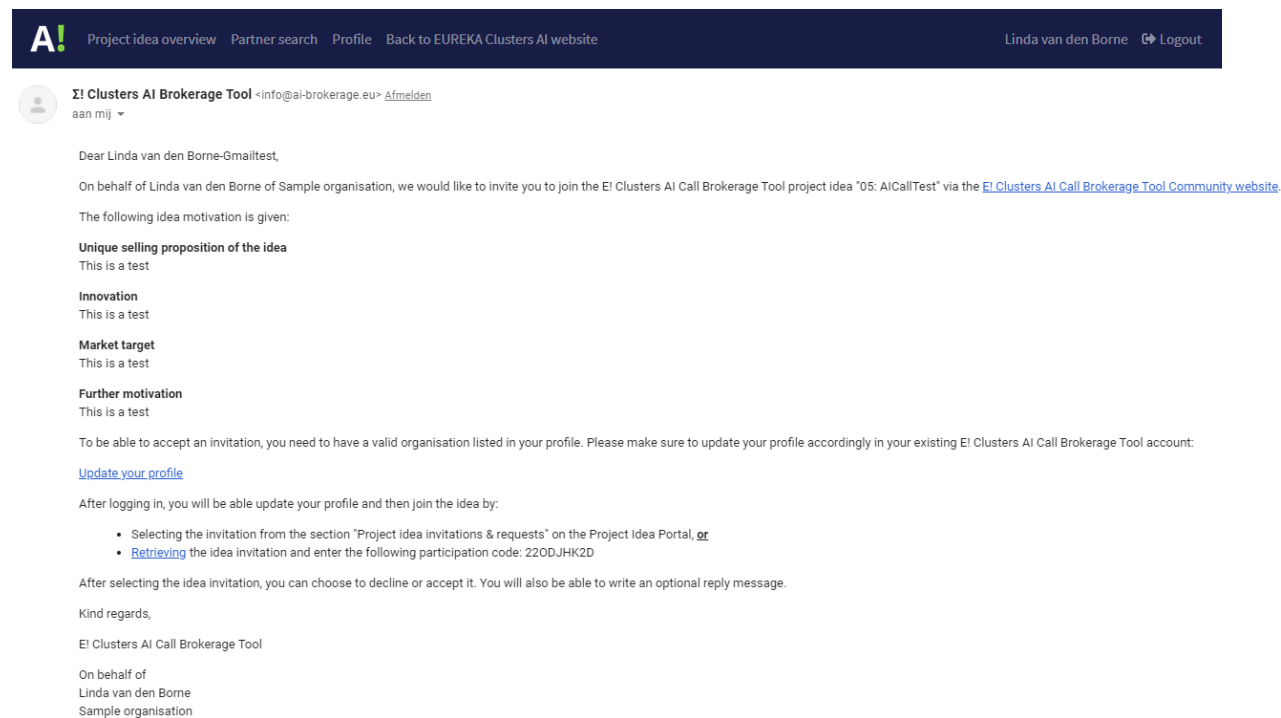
A! Project idea overview Partner search Profile Back to EUREKA Clusters AI website Linda van den Borne Logout

Σ! Clusters AI Brokerage Tool <info@ai-brokerage.eu> Afmelden
aan mij

Dear Linda van den Borne-Gmailtest,

On behalf of Linda van den Borne of Sample organisation, we would like to invite you to join the E! Clusters AI Call Brokerage Tool project idea "05: AICallTest" via the E! Clusters AI Call Brokerage Tool Community website.

The following idea motivation is given:

Unique selling proposition of the idea
This is a test

Innovation
This is a test

Market target
This is a test

Further motivation
This is a test

To be able to accept an invitation, you need to have a valid organisation listed in your profile. Please make sure to update your profile accordingly in your existing E! Clusters AI Call Brokerage Tool account:

Update your profile

After logging in, you will be able update your profile and then join the idea by:

- Selecting the invitation from the section "Project idea invitations & requests" on the Project Idea Portal, or
- Retrieving the idea invitation and enter the following participation code: 22ODJHK2D

After selecting the idea invitation, you can choose to decline or accept it. You will also be able to write an optional reply message.

Kind regards,

E! Clusters AI Call Brokerage Tool

On behalf of
Linda van den Borne
Sample organisation